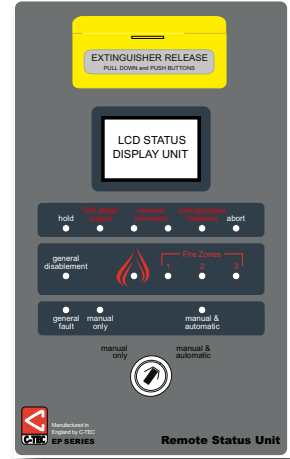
EXTINGUISHER RELEASE
PULL DOWN and PUSH BUTTONS

LCD STATUS
DISPLAY UNIT

hold
first stage
output
released
(isolated)
extinguishant
released
abort

general
disablement

Fire Zones
1
2
3

general
fault
manual
only
manual &
automatic

manual
only
manual &
automatic

Manufactured in
England by C-TEC

C-TEC
EP SERIES

Remote Status Unit